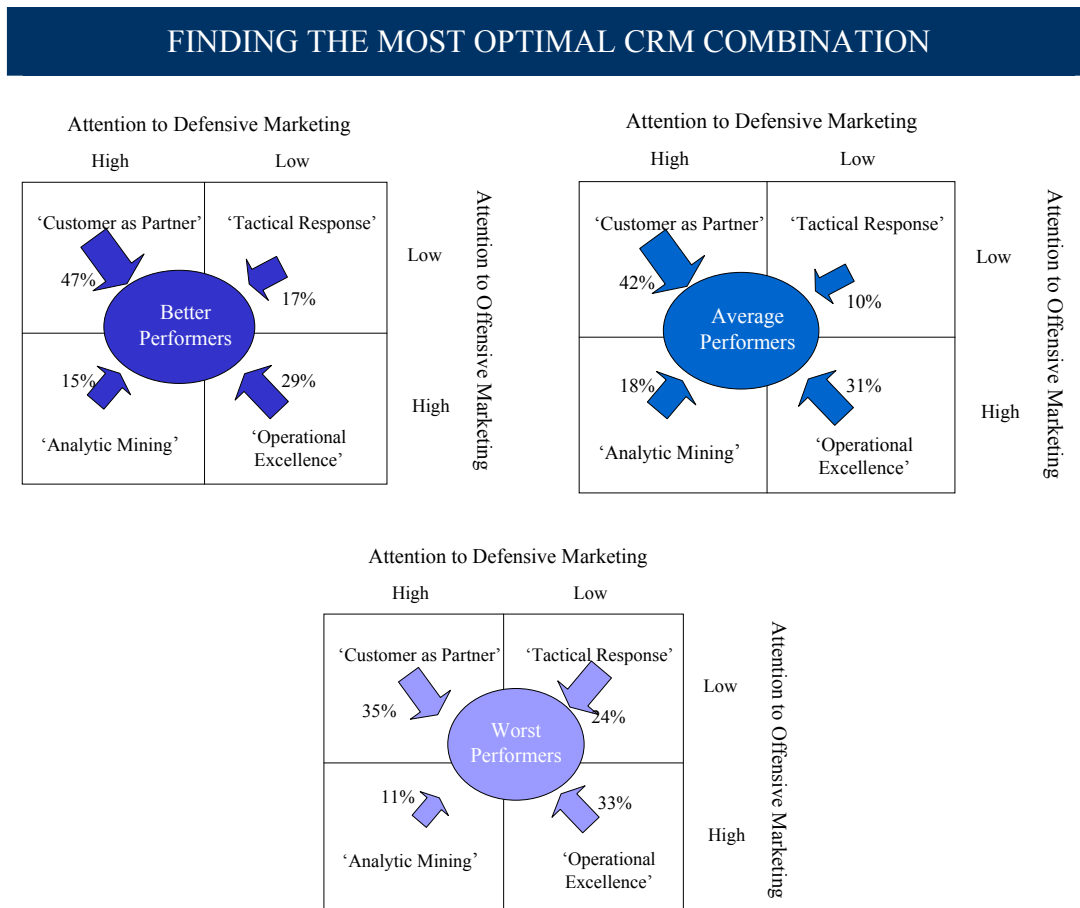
FINDING THE MOST OPTIMAL CRM COMBINATION

Attention to Defensive Marketing

High

Low

‘Customer as Partner’

‘Tactical Response’

Low

47%

17%

Better Performers

15%

29%

High

‘Analytic Mining’

‘Operational Excellence’

Attention to Offensive Marketing

Attention to Defensive Marketing

High

Low

‘Customer as Partner’

‘Tactical Response’

Low

42%

10%

Average Performers

18%

31%

High

‘Analytic Mining’

‘Operational Excellence’

Attention to Offensive Marketing

Attention to Defensive Marketing

High

Low

‘Customer as Partner’

‘Tactical Response’

Low

35%

24%

Worst Performers

11%

33%

High

‘Analytic Mining’

‘Operational Excellence’

Attention to Offensive Marketing